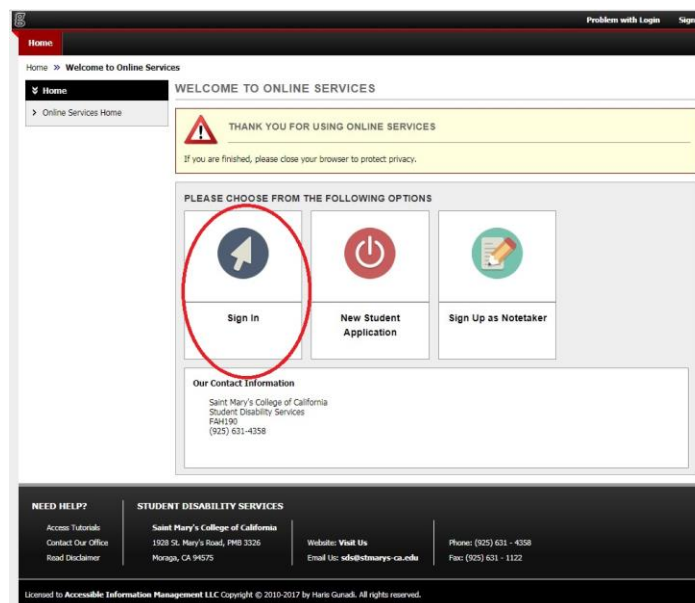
Problem with Login Sign

Home

Home » Welcome to Online Services

Home

Online Services Home

WELCOME TO ONLINE SERVICES

THANK YOU FOR USING ONLINE SERVICES

If you are finished, please close your browser to protect privacy.

PLEASE CHOOSE FROM THE FOLLOWING OPTIONS

Sign In

New Student Application

Sign Up as Notetaker

Our Contact Information

Saint Mary's College of California
Student Disability Services
FAH190
(925) 631-4358

NEED HELP?

Access Tutorials
Contact Our Office
Read Disclaimer

STUDENT DISABILITY SERVICES

Saint Mary's College of California
1928 St. Mary's Road, PMB 3326
Moraga, CA 94575

Website: Visit Us
Email Us: sds@stmarys-ca.edu

Phone: (925) 631 - 4358
Fax: (925) 631 - 1122

Licensed to Accessible Information Management LLC Copyright © 2010-2017 by Haris Gunadi. All rights reserved.